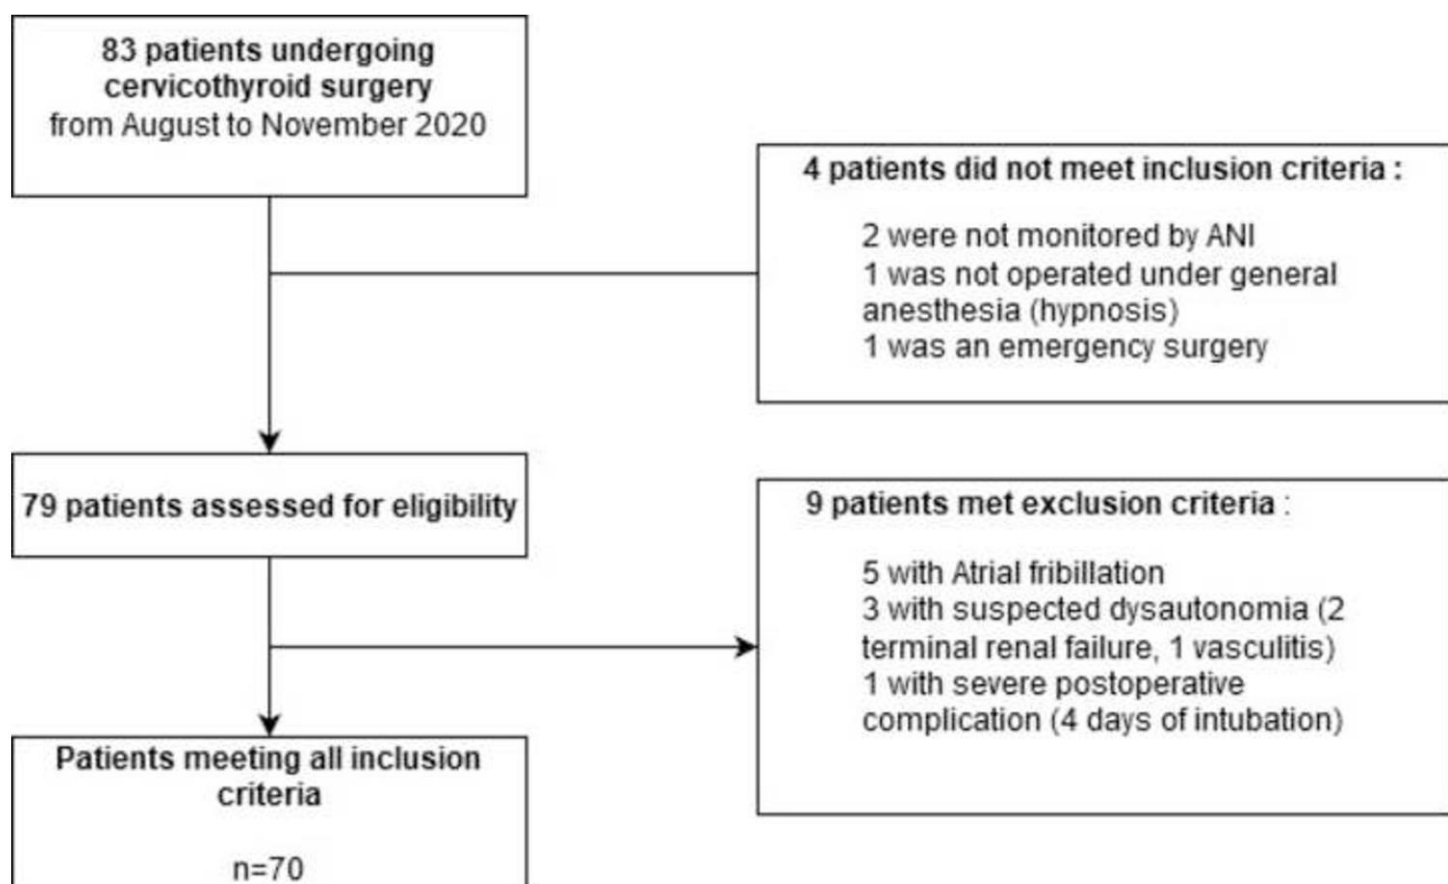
83 patients undergoing cervicothyroid surgery from August to November 2020

4 patients did not meet inclusion criteria :

2 were not monitored by ANI
1 was not operated under general anesthesia (hypnosis)
1 was an emergency surgery

79 patients assessed for eligibility

9 patients met exclusion criteria :

5 with Atrial fribillation
3 with suspected dysautonomia (2 terminal renal failure, 1 vasculitis)
1 with severe postoperative complication (4 days of intubation)

Patients meeting all inclusion criteria

n=70